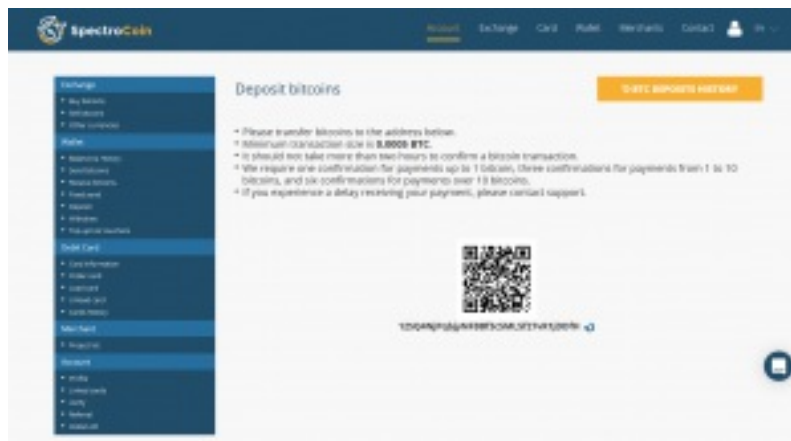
SpectroCoin

Account Exchange Card Wallet Merchants Contact EN

Exchange
• Buy Bitcoins
• Sell Bitcoins
• Other Currencies
Wallet
• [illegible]
• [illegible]
• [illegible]
• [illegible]
• Deposit
• Withdraw
• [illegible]
Debit Card
• Card Information
• Order Card
• Load Card
• Unload Card
• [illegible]
Merchant
• Projects
Account
• Profile
• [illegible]
• Verify
• Referral
• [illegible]

Deposit bitcoins

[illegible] BTC DEPOSITS HISTORY

• Please transfer bitcoins to the address below.
• Minimum transaction size is 0.0005 BTC.
• It should not take more than two hours to confirm a bitcoin transaction.
• We require one confirmation for payments up to 1 bitcoin, three confirmations for payments from 1 to 10 bitcoins, and six confirmations for payments over 10 bitcoins.
• If you experience a delay receiving your payment, please contact support.

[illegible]